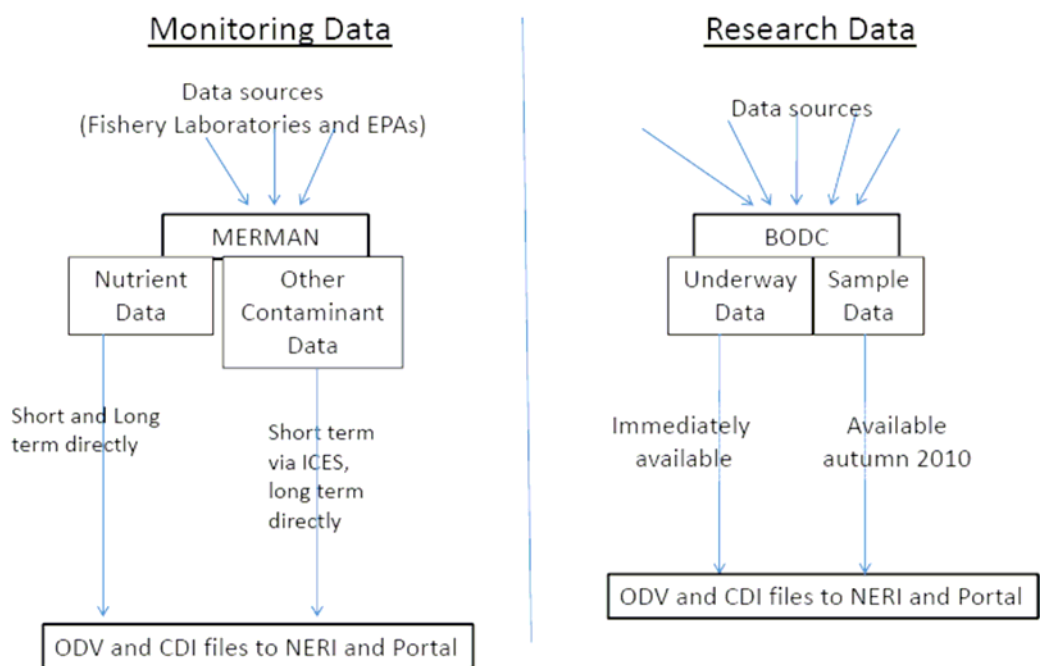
Monitoring Data

Data sources
(Fishery Laboratories and EPAs)

MERMAN

Nutrient Data

Other Contaminant Data

Short and Long term directly

Short term via ICES, long term directly

ODV and CDI files to NERI and Portal

Research Data

Data sources

BODC

Underway Data

Sample Data

Immediately available

Available autumn 2010

ODV and CDI files to NERI and Portal